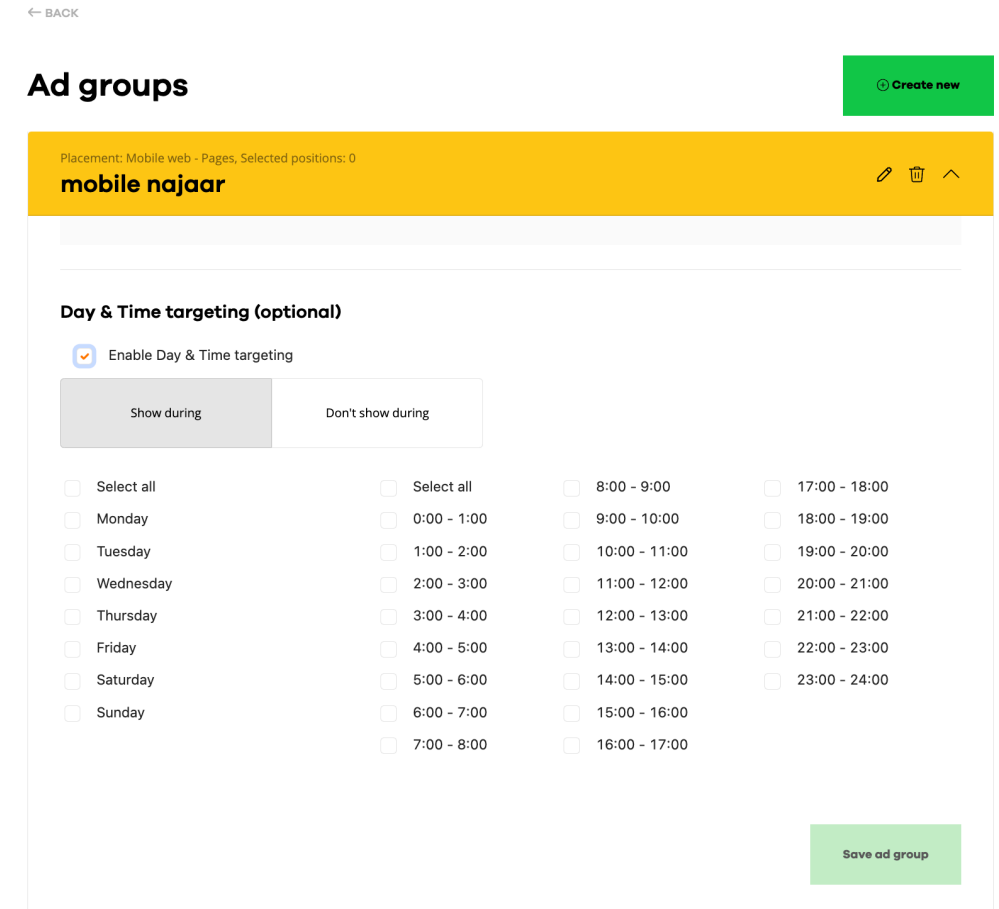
← BACK

Ad groups

Create new

Placement: Mobile web - Pages, Selected positions: 0

mobile najaar

Day & Time targeting (optional)

Enable Day & Time targeting

Show during

Don't show during

Select all
Monday
Tuesday
Wednesday
Thursday
Friday
Saturday
Sunday

Select all
0:00 - 1:00
1:00 - 2:00
2:00 - 3:00
3:00 - 4:00
4:00 - 5:00
5:00 - 6:00
6:00 - 7:00
7:00 - 8:00

8:00 - 9:00
9:00 - 10:00
10:00 - 11:00
11:00 - 12:00
12:00 - 13:00
13:00 - 14:00
14:00 - 15:00
15:00 - 16:00
16:00 - 17:00

17:00 - 18:00
18:00 - 19:00
19:00 - 20:00
20:00 - 21:00
21:00 - 22:00
22:00 - 23:00
23:00 - 24:00

Save ad group